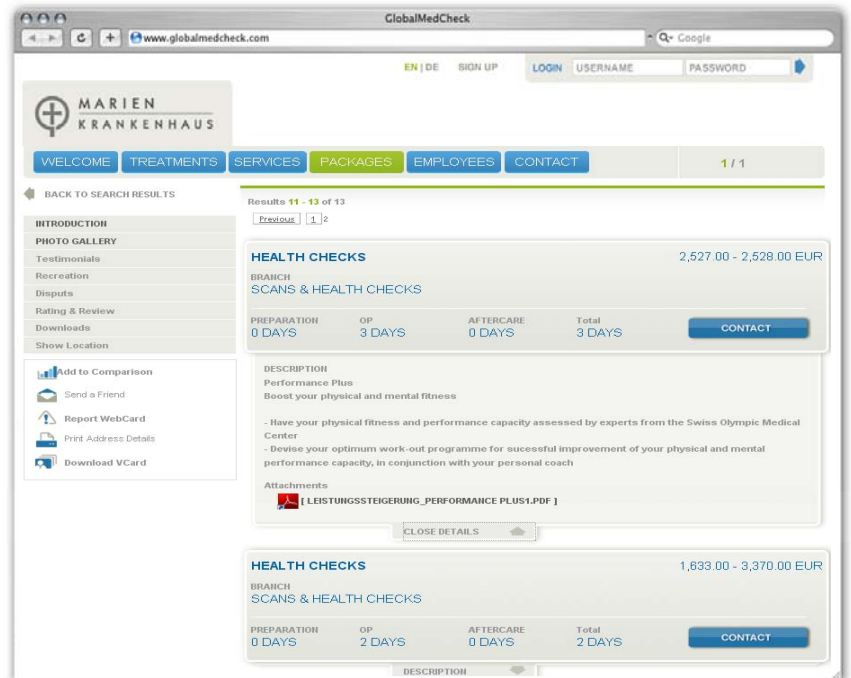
GlobalMedCheck

www.globalmedcheck.com

Google

EN | DE SIGN UP LOGIN USERNAME PASSWORD

MARIEN
KRANKENHAUS

WELCOME TREATMENTS SERVICES PACKAGES EMPLOYEES CONTACT 1 / 1

BACK TO SEARCH RESULTS

INTRODUCTION
PHOTO GALLERY
Testimonials
Recreation
Disputs
Rating & Review
Downloads
Show Location

Add to Comparison
Send a Friend
Report WebCard
Print Address Details
Download VCard

Results 11 - 13 of 13

Previous 1 2

HEALTH CHECKS
2,527.00 - 2,528.00 EUR

BRANCH
SCANS & HEALTH CHECKS

| PREPARATION | OP | AFTERCARE | Total |
|---|---|---|---|
| 0 DAYS | 3 DAYS | 0 DAYS | 3 DAYS |

CONTACT

DESCRIPTION
Performance Plus
Boost your physical and mental fitness

- Have your physical fitness and performance capacity assessed by experts from the Swiss Olympic Medical Center
- Devise your optimum work-out programme for sucessful improvement of your physical and mental performance capacity, in conjunction with your personal coach

Attachments
[ LEISTUNGSSTEIGERUNG_PERFORMANCE PLUS1.PDF ]

CLOSE DETAILS

HEALTH CHECKS
1,633.00 - 3,370.00 EUR

BRANCH
SCANS & HEALTH CHECKS

| PREPARATION | OP | AFTERCARE | Total |
|---|---|---|---|
| 0 DAYS | 2 DAYS | 0 DAYS | 2 DAYS |

CONTACT

DESCRIPTION